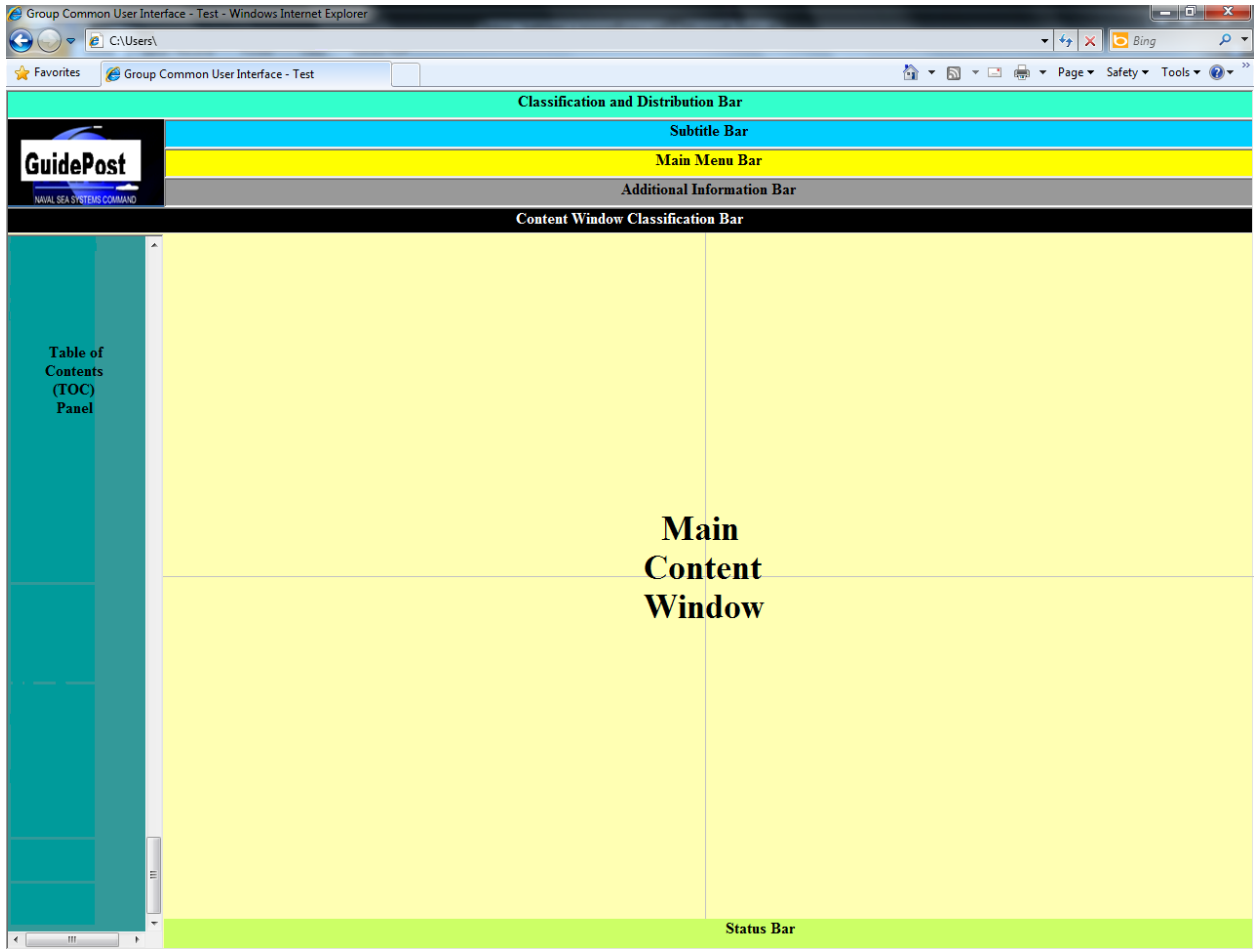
Group Common User Interface - Test - Windows Internet Explorer

C:\Users\

Bing

Favorites

Group Common User Interface - Test

Page ▾ Safety ▾ Tools ▾

Classification and Distribution Bar

GuidePost

NAVAL SEA SYSTEMS COMMAND

Subtitle Bar

Main Menu Bar

Additional Information Bar

Content Window Classification Bar

Table of Contents (TOC) Panel

Main Content Window

Status Bar